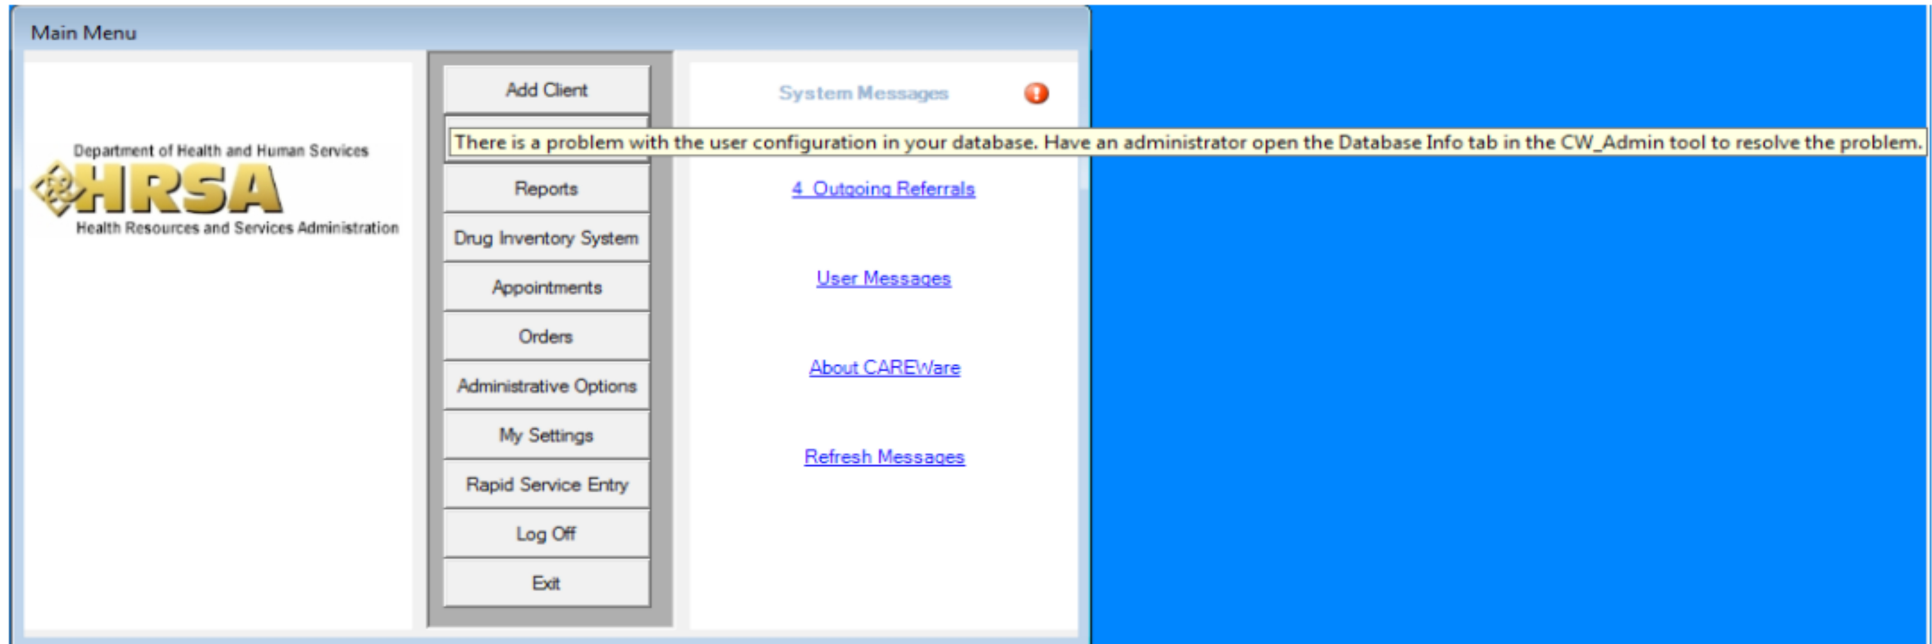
Main Menu

Department of Health and Human Services
HRSA
Health Resources and Services Administration

Add Client
There is a problem with the user configuration in your database. Have an administrator open the Database Info tab in the CW_Admin tool to resolve the problem.
Reports
Drug Inventory System
Appointments
Orders
Administrative Options
My Settings
Rapid Service Entry
Log Off
Exit

System Messages

4 Outgoing Referrals

User Messages

About CAREWare

Refresh Messages